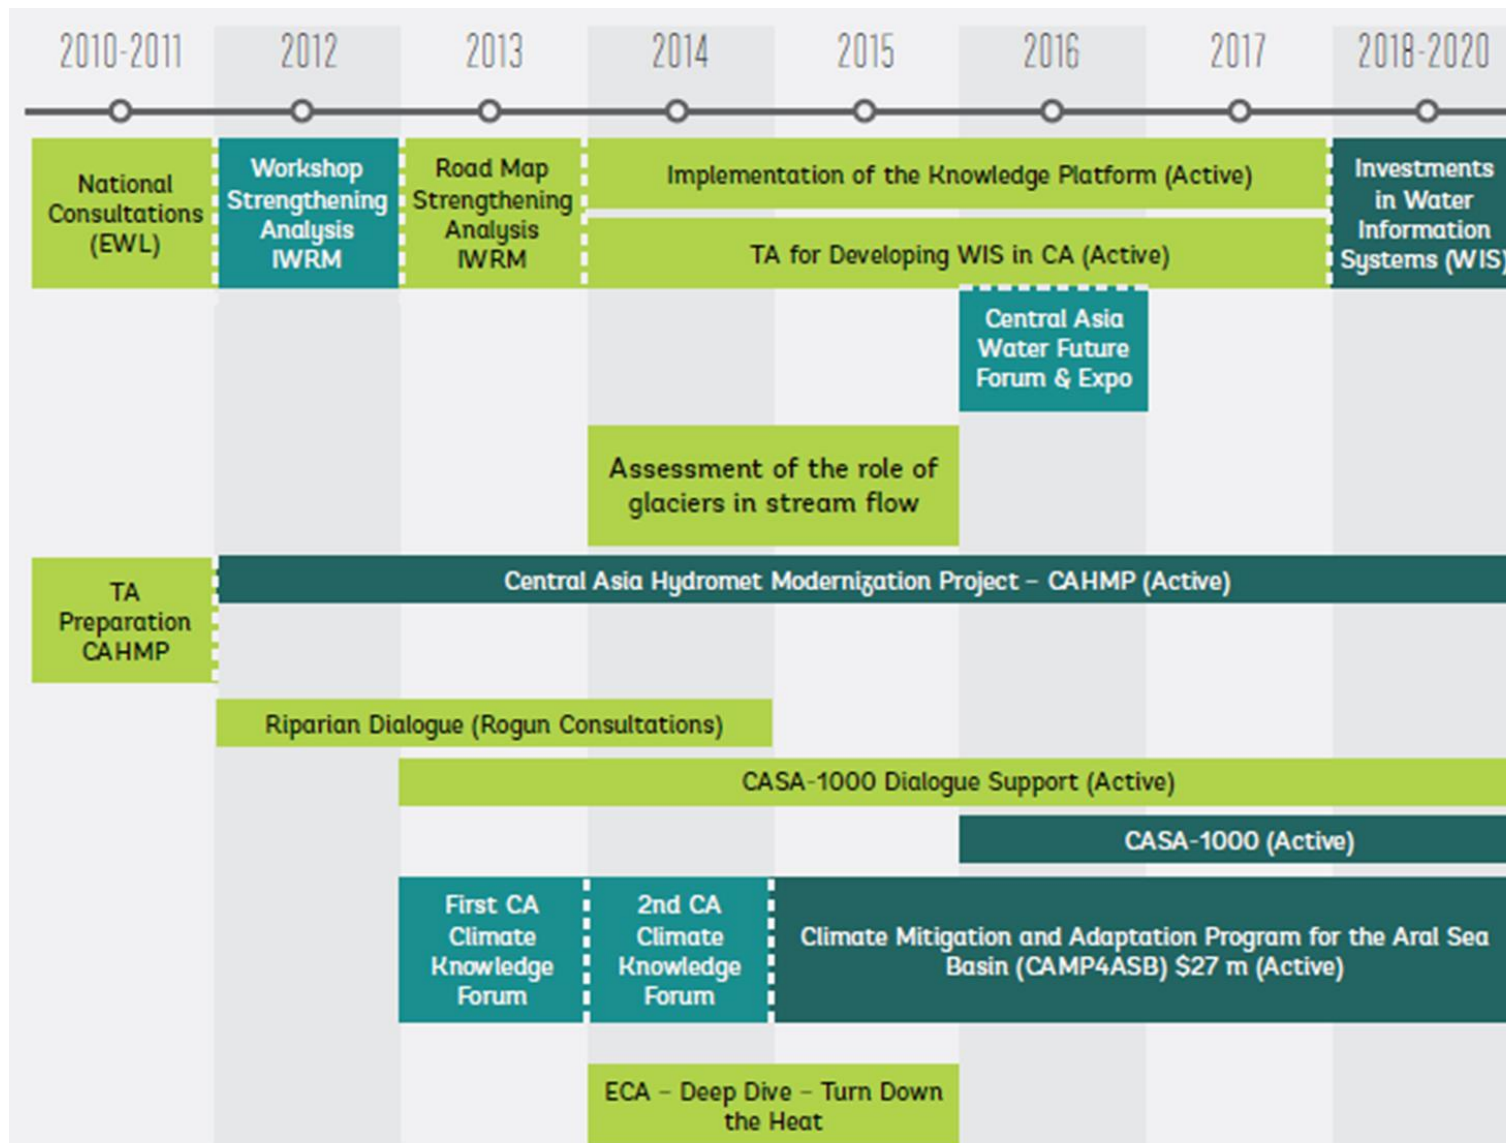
2010-2011
2012
2013
2014
2015
2016
2017
2018-2020

National Consultations (EWL)

Workshop Strengthening Analysis IWRM

Road Map Strengthening Analysis IWRM

Implementation of the Knowledge Platform (Active)

TA for Developing WIS in CA (Active)

Investments in Water Information Systems (WIS)

Central Asia Water Future Forum & Expo

Assessment of the role of glaciers in stream flow

TA Preparation CAHMP

Central Asia Hydromet Modernization Project – CAHMP (Active)

Riparian Dialogue (Rogun Consultations)

CASA-1000 Dialogue Support (Active)

CASA-1000 (Active)

First CA Climate Knowledge Forum

2nd CA Climate Knowledge Forum

Climate Mitigation and Adaptation Program for the Aral Sea Basin (CAMP4ASB) $27 m (Active)

ECA – Deep Dive – Turn Down the Heat